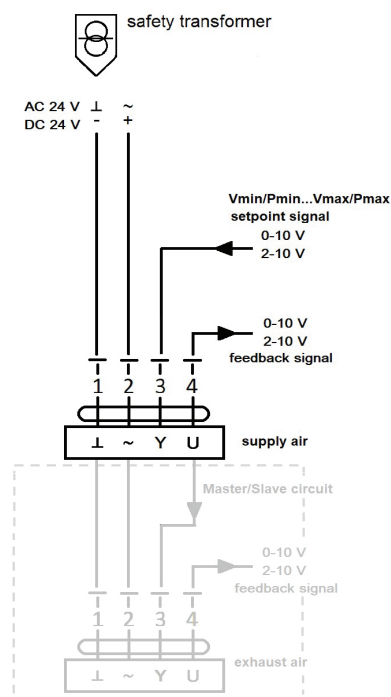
safety transformer

AC 24 V ⊥ ~
DC 24 V - +

Vmin/Pmin...Vmax/Pmax
setpoint signal
0-10 V
2-10 V

0-10 V
2-10 V
feedback signal

1 2 3 4

⊥ ~ Y U supply air

Master/Slave circuit

0-10 V
2-10 V
feedback signal

1 2 3 4

⊥ ~ Y U exhaust air